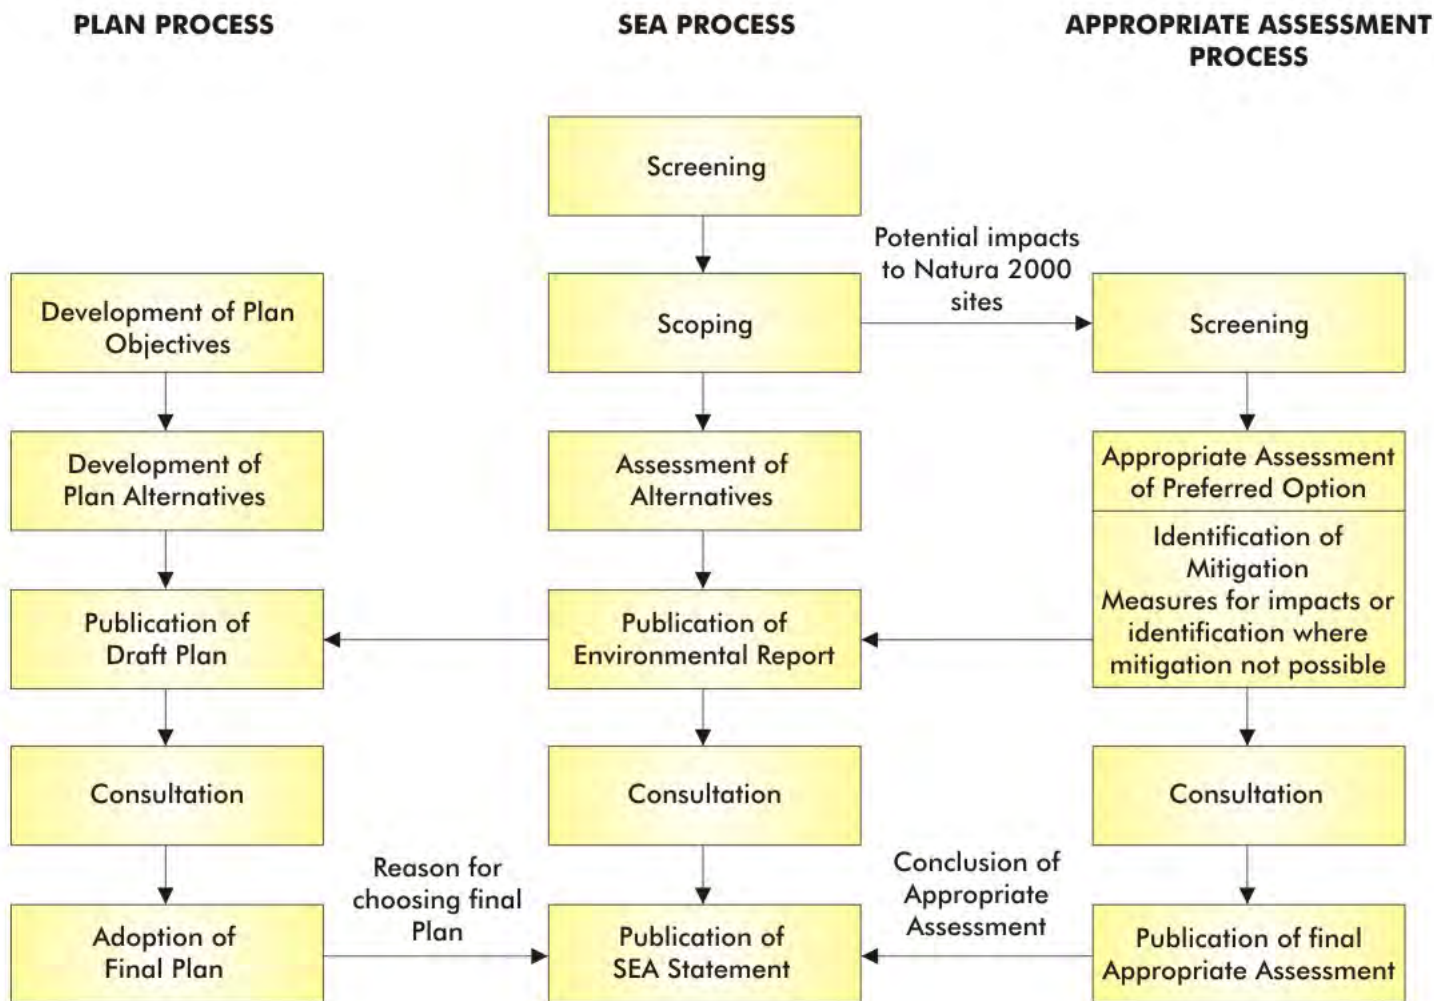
PLAN PROCESS

SEA PROCESS

APPROPRIATE ASSESSMENT PROCESS

Screening

Potential impacts to Natura 2000 sites

Development of Plan Objectives

Scoping

Screening

Development of Plan Alternatives

Assessment of Alternatives

Appropriate Assessment of Preferred Option

Identification of Mitigation Measures for impacts or identification where mitigation not possible

Publication of Draft Plan

Publication of Environmental Report

Consultation

Consultation

Consultation

Reason for choosing final Plan

Conclusion of Appropriate Assessment

Adoption of Final Plan

Publication of SEA Statement

Publication of final Appropriate Assessment